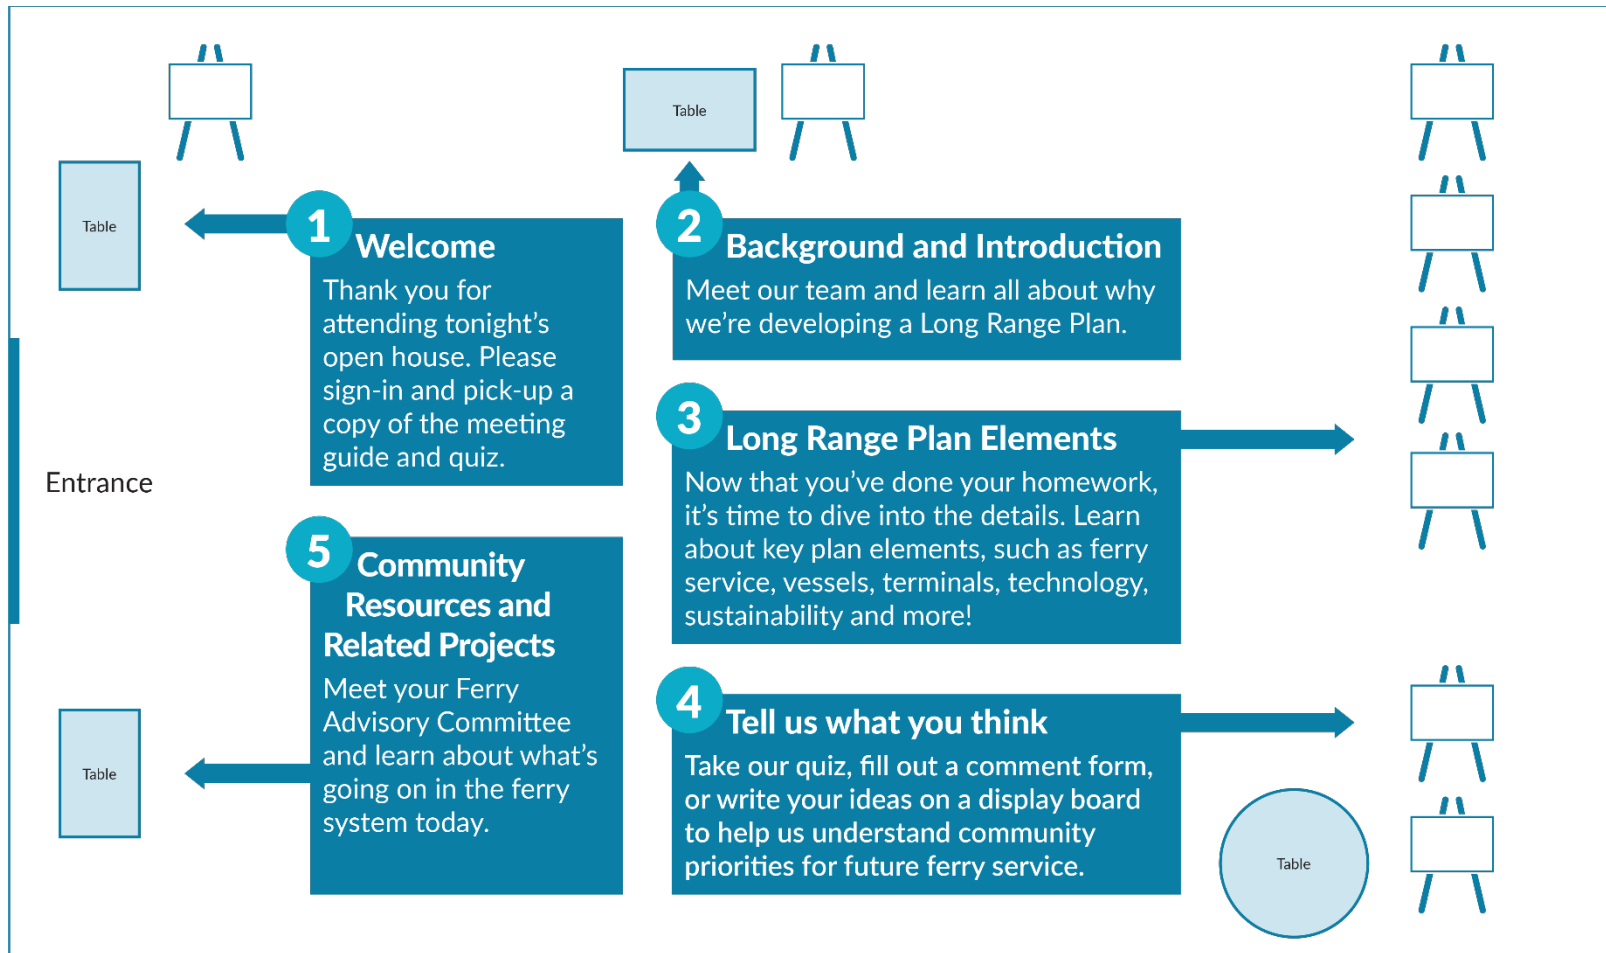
Table

Table

1 Welcome
Thank you for attending tonight's open house. Please sign-in and pick-up a copy of the meeting guide and quiz.

2 Background and Introduction
Meet our team and learn all about why we're developing a Long Range Plan.

3 Long Range Plan Elements
Now that you've done your homework, it's time to dive into the details. Learn about key plan elements, such as ferry service, vessels, terminals, technology, sustainability and more!

Entrance

5 Community Resources and Related Projects
Meet your Ferry Advisory Committee and learn about what's going on in the ferry system today.

Table

4 Tell us what you think
Take our quiz, fill out a comment form, or write your ideas on a display board to help us understand community priorities for future ferry service.

Table